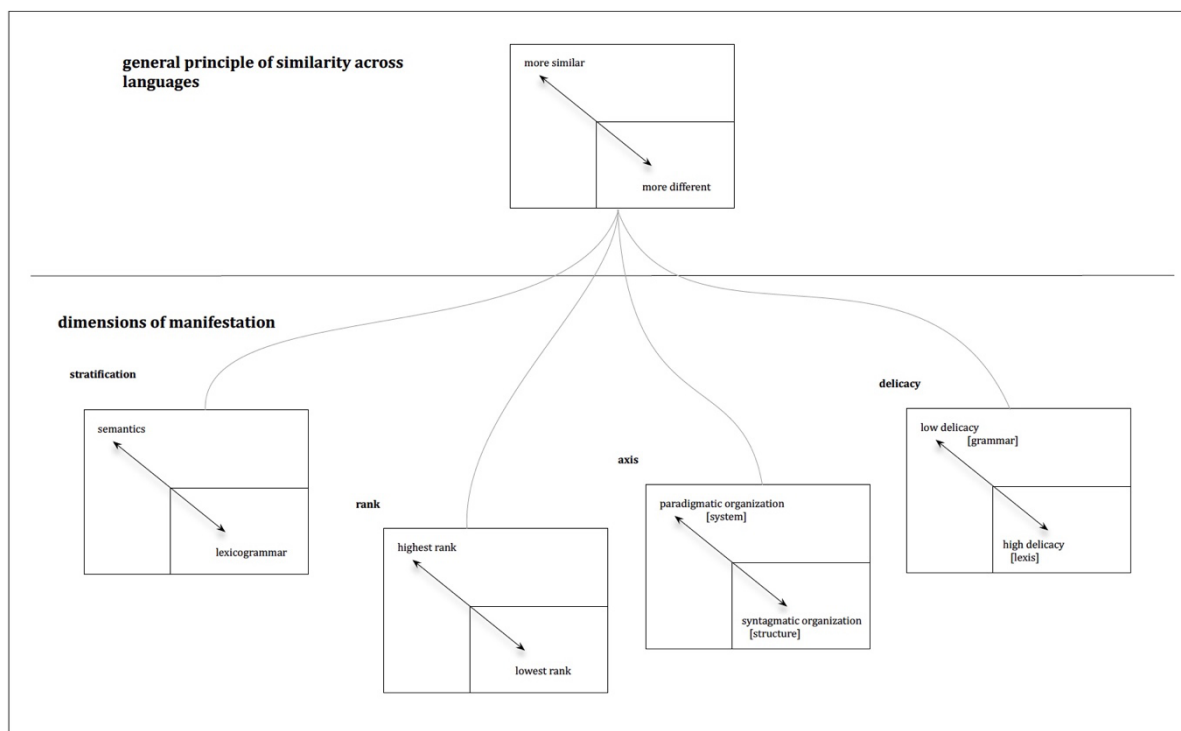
general principle of similarity across languages

more similar

more different

dimensions of manifestation

stratification

semantics

lexicogrammar

rank

highest rank

lowest rank

axis

paradigmatic organization [system]

syntagmatic organization [structure]

delicacy

low delicacy [grammar]

high delicacy [lexis]